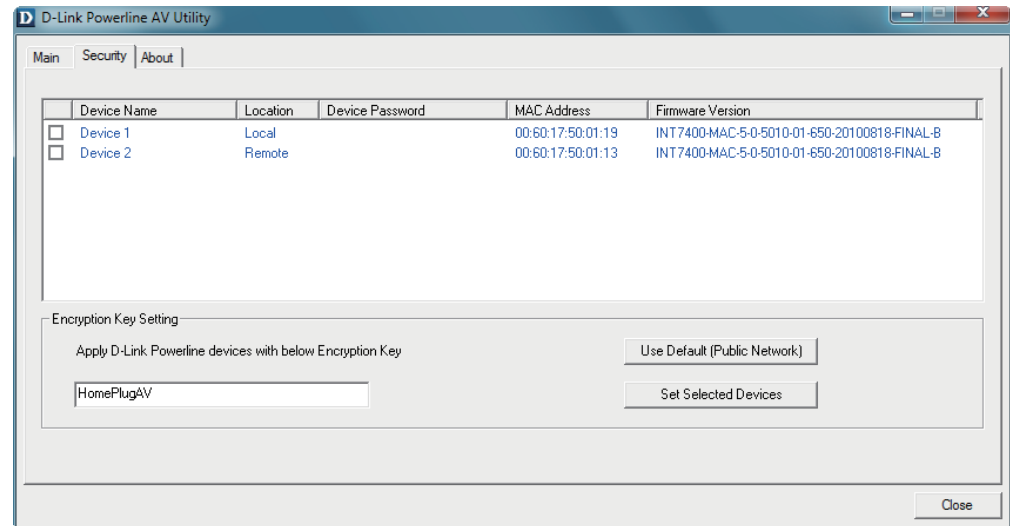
D D-Link Powerline AV Utility

Main | Security | About

| | Device Name | Location | Device Password | MAC Address | Firmware Version |
|---|---|---|---|---|---|
| ☐ | Device 1 | Local | | 00:60:17:50:01:19 | INT7400-MAC-5-0-5010-01-650-20100818-FINAL-B |
| ☐ | Device 2 | Remote | | 00:60:17:50:01:13 | INT7400-MAC-5-0-5010-01-650-20100818-FINAL-B |

Encryption Key Setting

Apply D-Link Powerline devices with below Encryption Key

Use Default (Public Network)

HomePlugAV

Set Selected Devices

Close